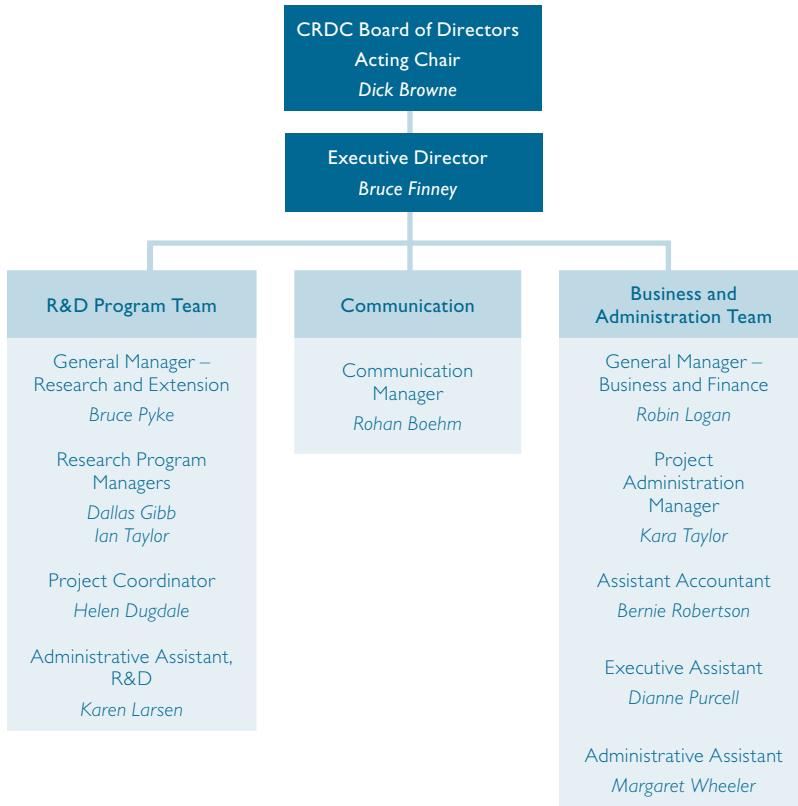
CRDC Board of Directors
Acting Chair
Dick Browne

Executive Director
Bruce Finney

R&D Program Team

General Manager – Research and Extension
Bruce Pyke

Research Program Managers
Dallas Gibb
Ian Taylor

Project Coordinator
Helen Dugdale

Administrative Assistant, R&D
Karen Larsen

Communication

Communication Manager
Rohan Boehm

Business and Administration Team

General Manager – Business and Finance
Robin Logan

Project Administration Manager
Kara Taylor

Assistant Accountant
Bernie Robertson

Executive Assistant
Dianne Purcell

Administrative Assistant
Margaret Wheeler